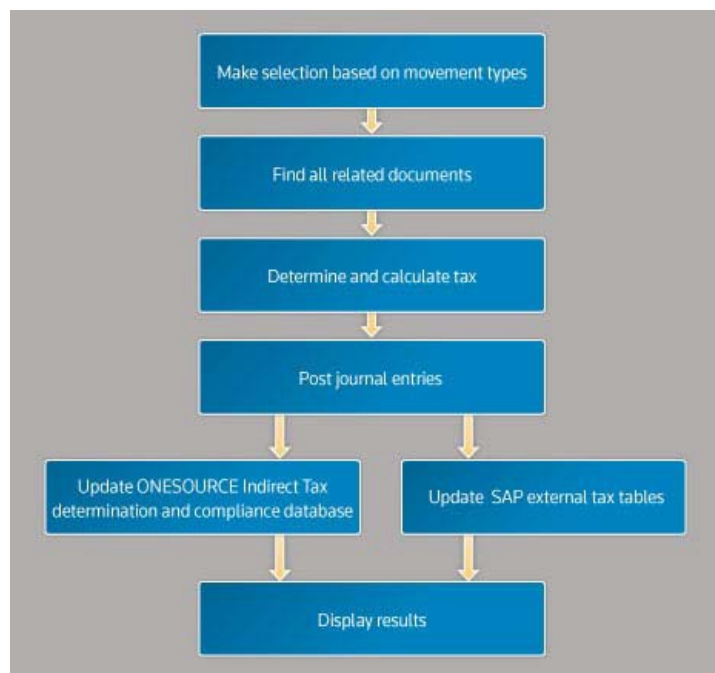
Make selection based on movement types

Find all related documents

Determine and calculate tax

Post journal entries

Update ONESOURCE Indirect Tax determination and compliance database

Update SAP external tax tables

Display results